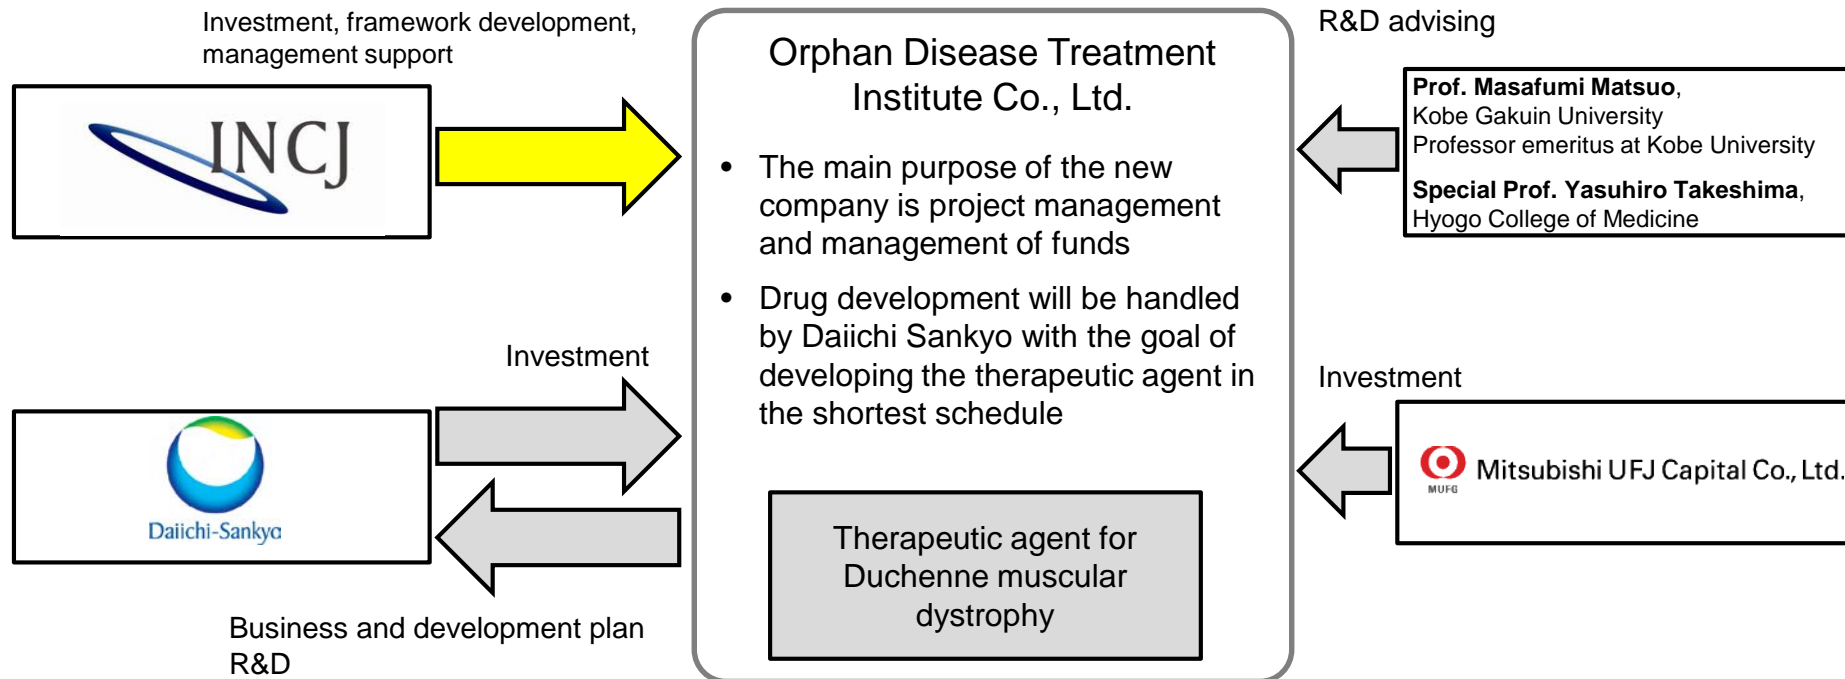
Investment, framework development, management support

INCJ

Orphan Disease Treatment Institute Co., Ltd.

• The main purpose of the new company is project management and management of funds

• Drug development will be handled by Daiichi Sankyo with the goal of developing the therapeutic agent in the shortest schedule

Therapeutic agent for Duchenne muscular dystrophy

R&D advising

**Prof. Masafumi Matsuo**, Kobe Gakuin University Professor emeritus at Kobe University

**Special Prof. Yasuhiro Takeshima**, Hyogo College of Medicine

Investment

Daiichi-Sankyo

Business and development plan
R&D

Investment

MUFG Mitsubishi UFJ Capital Co., Ltd.